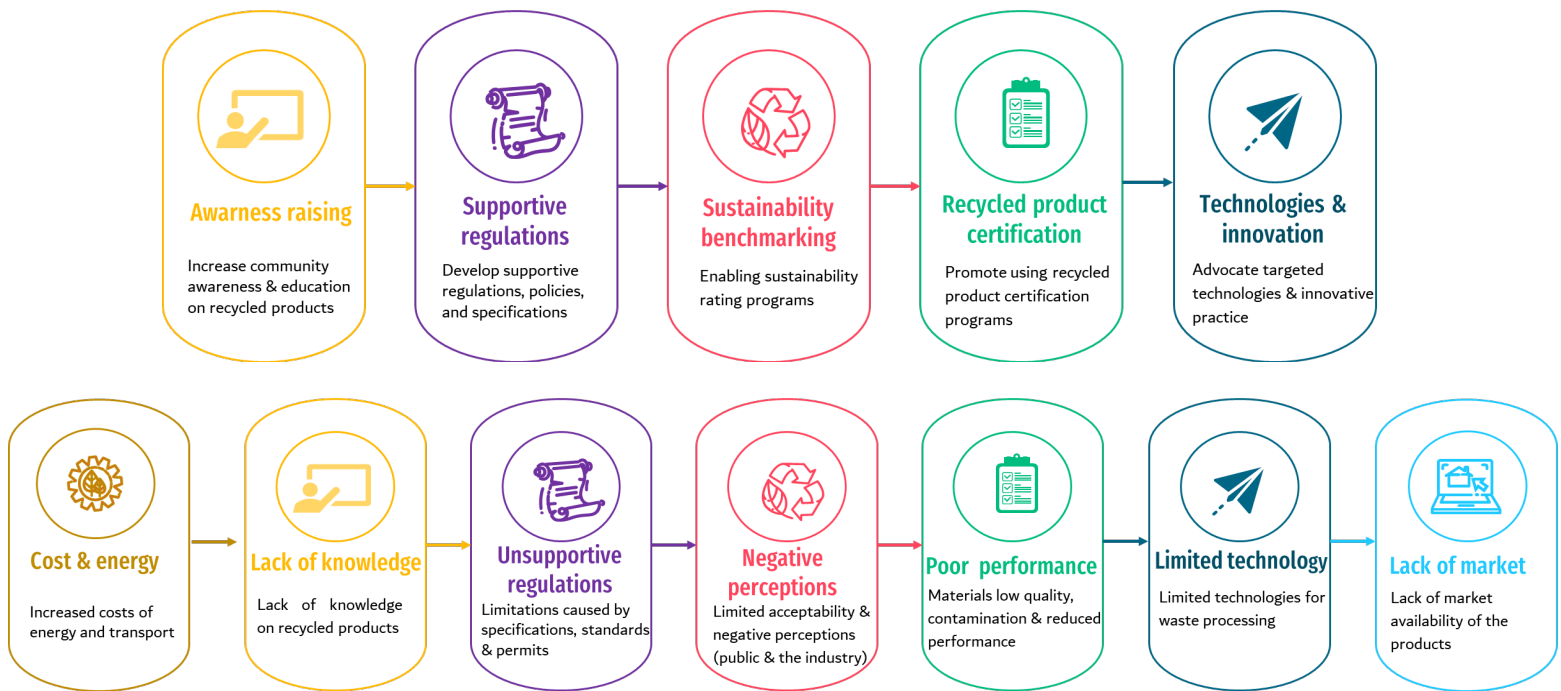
Awarness raising

Increase community awareness & education on recycled products

Supportive regulations

Develop supportive regulations, policies, and specifications

Sustainability benchmarking

Enabling sustainability rating programs

Recycled product certification

Promote using recycled product certification programs

Technologies & innovation

Advocate targeted technologies & innovative practice

Cost & energy

Increased costs of energy and transport

Lack of knowledge

Lack of knowledge on recycled products

Unsupportive regulations

Limitations caused by specifications, standards & permits

Negative perceptions

Limited acceptability & negative perceptions (public & the industry)

Poor performance

Materials low quality, contamination & reduced performance

Limited technology

Limited technologies for waste processing

Lack of market

Lack of market availability of the products